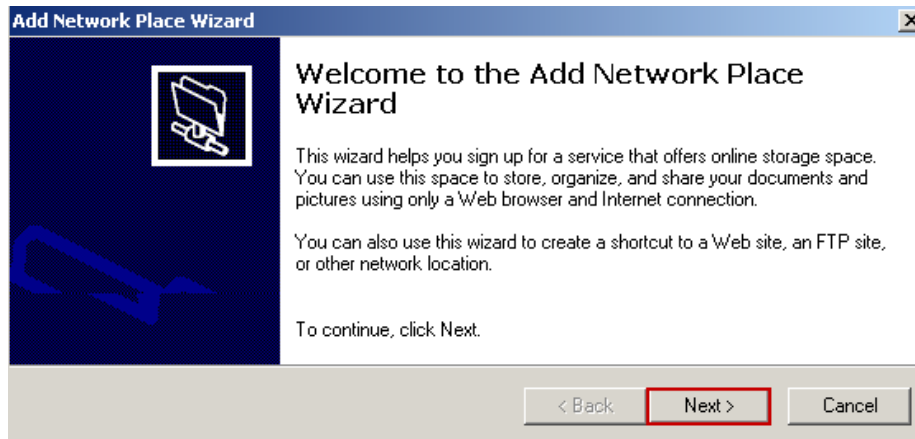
Add Network Place Wizard

Welcome to the Add Network Place Wizard

This wizard helps you sign up for a service that offers online storage space. You can use this space to store, organize, and share your documents and pictures using only a Web browser and Internet connection.

You can also use this wizard to create a shortcut to a Web site, an FTP site, or other network location.

To continue, click Next.

< Back | Next > | Cancel